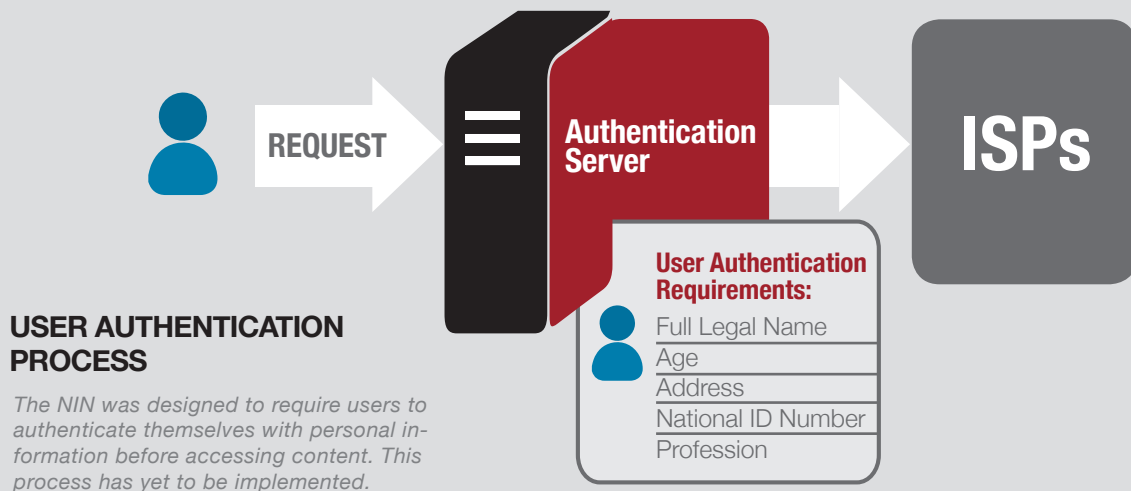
REQUEST

Authentication Server

ISPs

User Authentication Requirements:
Full Legal Name
Age
Address
National ID Number
Profession

USER AUTHENTICATION PROCESS

The NIN was designed to require users to authenticate themselves with personal information before accessing content. This process has yet to be implemented.